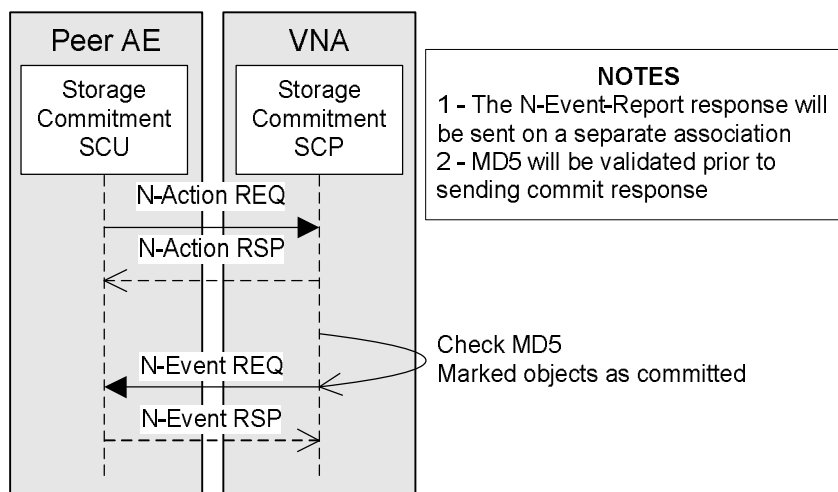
Peer AE

VNA

Storage Commitment SCU

Storage Commitment SCP

NOTES
1 - The N-Event-Report response will be sent on a separate association
2 - MD5 will be validated prior to sending commit response

N-Action REQ

N-Action RSP

Check MD5
Marked objects as committed

N-Event REQ

N-Event RSP